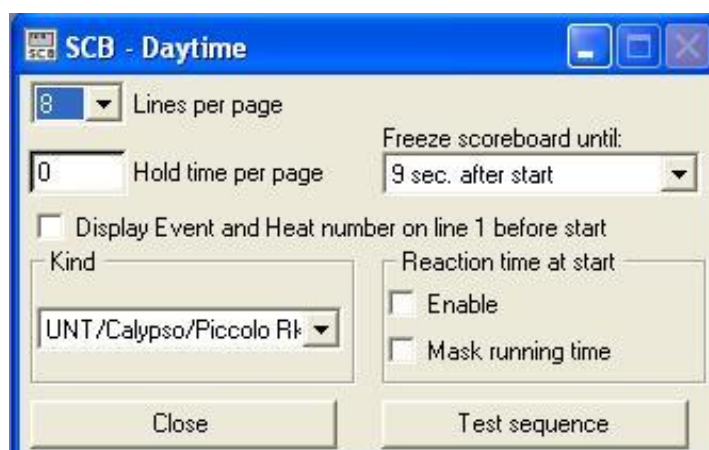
SCB - Daytime

8 Lines per page

Freeze scoreboard until:

0 Hold time per page

9 sec. after start

Display Event and Heat number on line 1 before start

Kind

UNT/Calypso/Piccolo Rk

Reaction time at start

Enable

Mask running time

Close

Test sequence